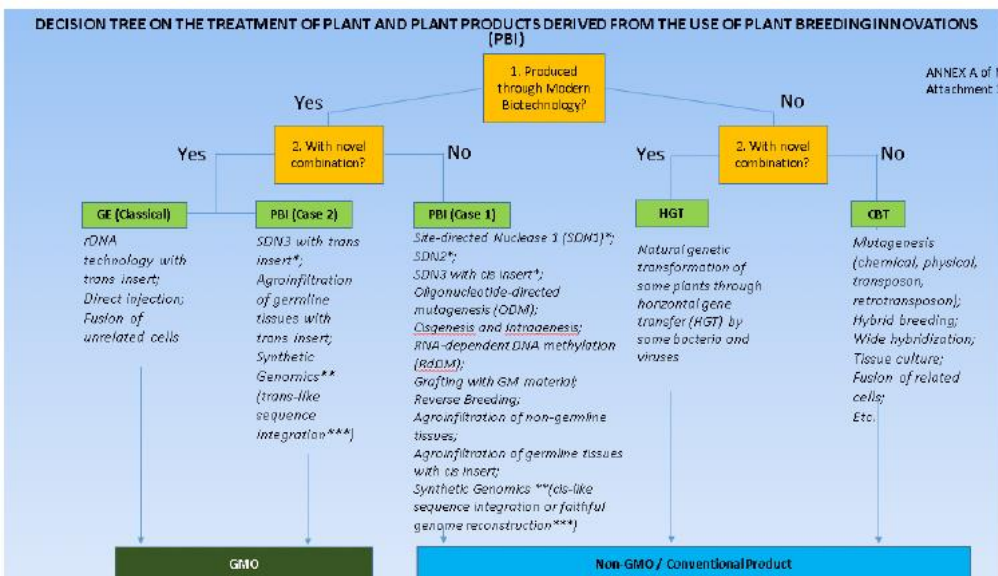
DECISION TREE ON THE TREATMENT OF PLANT AND PLANT PRODUCTS DERIVED FROM THE USE OF PLANT BREEDING INNOVATIONS (PBI)

ANNEX A of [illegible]
Attachment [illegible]

1. Produced through Modern Biotechnology?

Yes

No

Yes

2. With novel combination?

No

Yes

2. With novel combination?

No

GE (Classical)

rDNA technology with trans insert; Direct injection; Fusion of unrelated cells

PBI (Case 2)

SDN3 with trans insert*; Agroinfiltration of germline tissues with trans insert; Synthetic Genomics** (trans-like sequence integration***)

PBI (Case 1)

Site-directed Nuclease 1 (SDN1)*; SDN2*; SDN3 with cis insert*; Oligonucleotide-directed mutagenesis (ODM); Cisgenesis and Intragenesis; RNA-dependent DNA methylation (RdDM); Grafting with GM material; Reverse Breeding; Agroinfiltration of non-germline tissues; Agroinfiltration of germline tissues with cis insert; Synthetic Genomics **(cis-like sequence integration or faithful genome reconstruction***)

HGT

Natural genetic transformation of some plants through horizontal gene transfer (HGT) by some bacteria and viruses

CBT

Mutagenesis (chemical, physical, transposon, retrotransposon); Hybrid breeding; Wide hybridization; Tissue culture; Fusion of related cells; Etc.

GMO

Non-GMO / Conventional Product